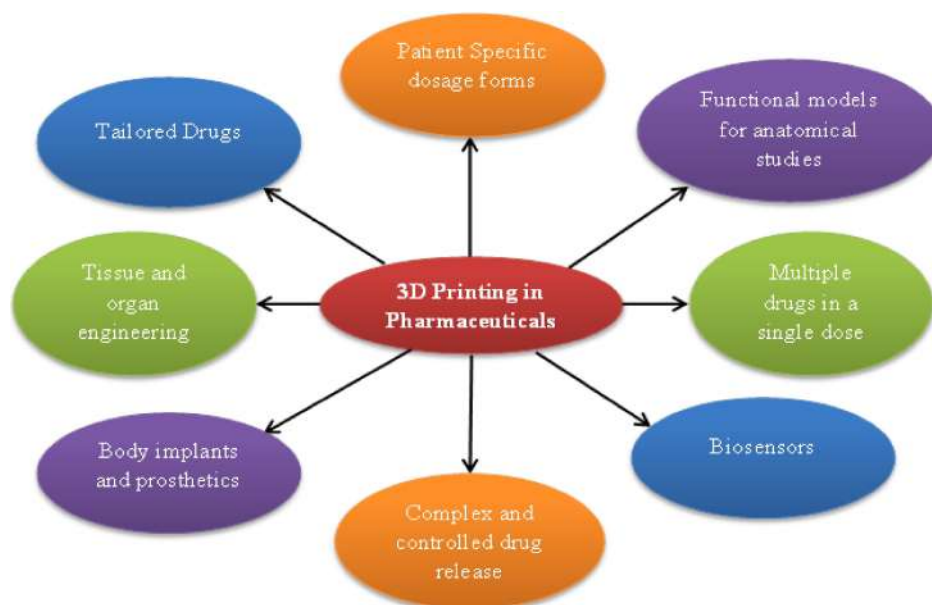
3D Printing in Pharmaceuticals

Patient Specific dosage forms

Functional models for anatomical studies

Multiple drugs in a single dose

Biosensors

Complex and controlled drug release

Body implants and prosthetics

Tissue and organ engineering

Tailored Drugs